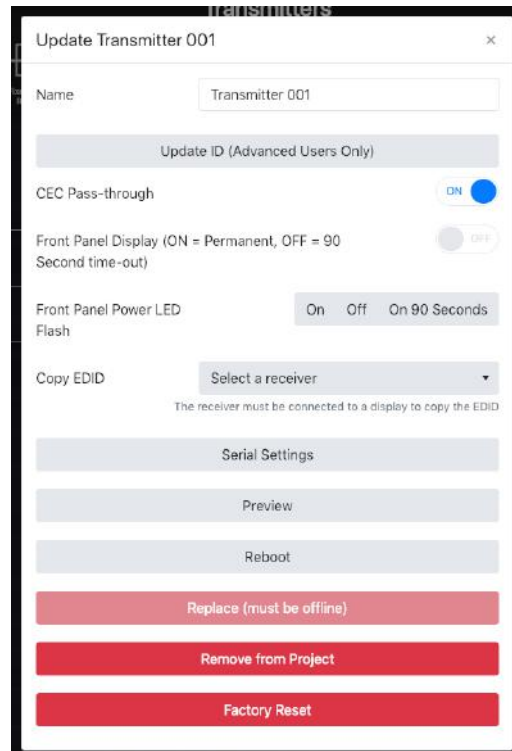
Transmitters

Update Transmitter 001 ×

Name Transmitter 001

Update ID (Advanced Users Only)

CEC Pass-through ON

Front Panel Display (ON = Permanent, OFF = 90 Second time-out) OFF

Front Panel Power LED Flash On Off On 90 Seconds

Copy EDID Select a receiver

The receiver must be connected to a display to copy the EDID

Serial Settings

Preview

Reboot

Replace (must be offline)

Remove from Project

Factory Reset